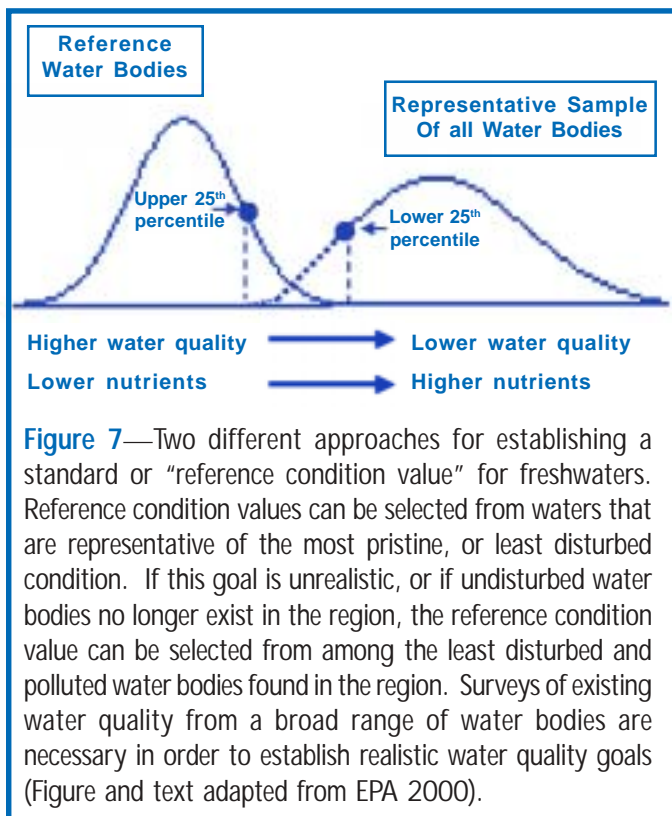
Reference Water Bodies

Representative Sample Of all Water Bodies

Upper 25$^{th}$ percentile

Lower 25$^{th}$ percentile

Higher water quality → Lower water quality

Lower nutrients → Higher nutrients

Figure 7—Two different approaches for establishing a standard or "reference condition value" for freshwaters. Reference condition values can be selected from waters that are representative of the most pristine, or least disturbed condition. If this goal is unrealistic, or if undisturbed water bodies no longer exist in the region, the reference condition value can be selected from among the least disturbed and polluted water bodies found in the region. Surveys of existing water quality from a broad range of water bodies are necessary in order to establish realistic water quality goals (Figure and text adapted from EPA 2000).